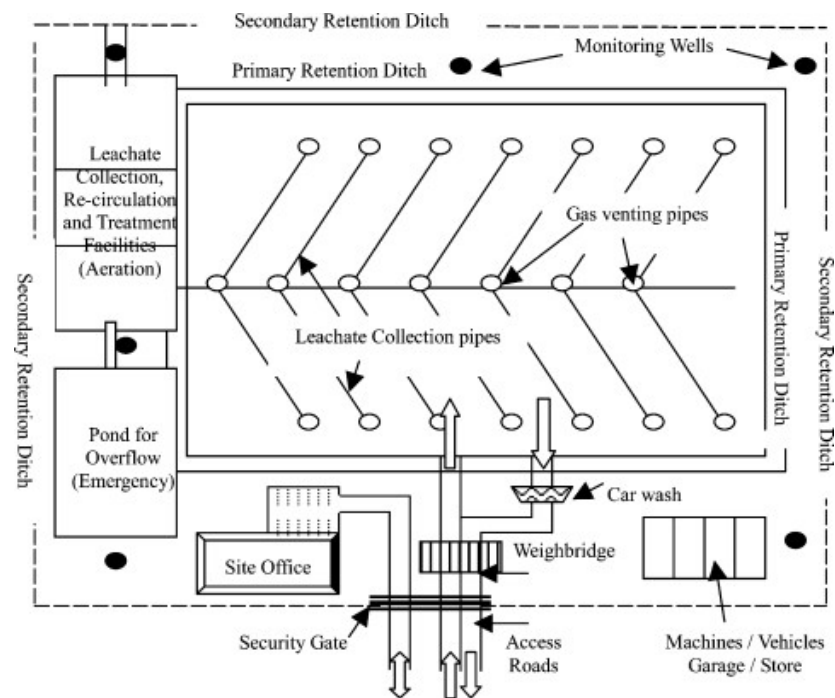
Secondary Retention Ditch

Monitoring Wells

Primary Retention Ditch

Leachate Collection, Re-circulation and Treatment Facilities (Aeration)

Gas venting pipes

Primary Retention Ditch

Secondary Retention Ditch

Secondary Retention Ditch

Leachate Collection pipes

Pond for Overflow (Emergency)

Car wash

Site Office

Weighbridge

Security Gate

Access Roads

Machines / Vehicles Garage / Store